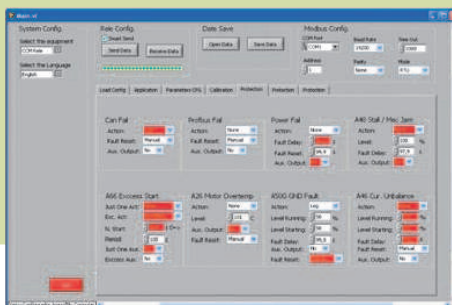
System Config.

Select the equipment

COM Relé

Select the Language

English

Rele Config.

Smart Send

Send Data

Receive Data

Date Save

Open Data

Save Data

Modbus Config.

COM Port

COM1

Baud Rate

19200

Time Out

1000

Address

1

Parity

None

Mode

RTU

Load Config | Application | Parameters CFG | Calibration | Protection | Protection | Protection

Can Fail

Action:

Fault Reset: Manual

Aux. Output: No

Profibus Fail

Action: None

Fault Reset: Manual

Aux. Output: No

Power Fail

Action: None

Fault Delay: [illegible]

Fault Reset: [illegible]

Aux. Output: No

A46 Stall / Mec Jam

Action:

Level: 100 %

Fault Delay: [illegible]

Aux. Output: No

A66 Excess Start

Just One Act:

Exc. Act:

N. Start: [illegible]

Period: 120

Just One Aut.: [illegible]

Excess Aux: No

A26 Motor Overtemp

Action: None

Level: 135 C

Aux. Output: No

Fault Reset: Manual

A50G GND Fault

Action: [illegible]

Level Running: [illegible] %

Level Starting: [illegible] %

Fault Delay: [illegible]

Aux. Output: No

Fault Reset: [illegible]

A46 Cur. Unbalance

Action:

Level Running: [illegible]

Level Starting: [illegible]

Fault Delay: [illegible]

Fault Reset: Manual

Aux. Output: No